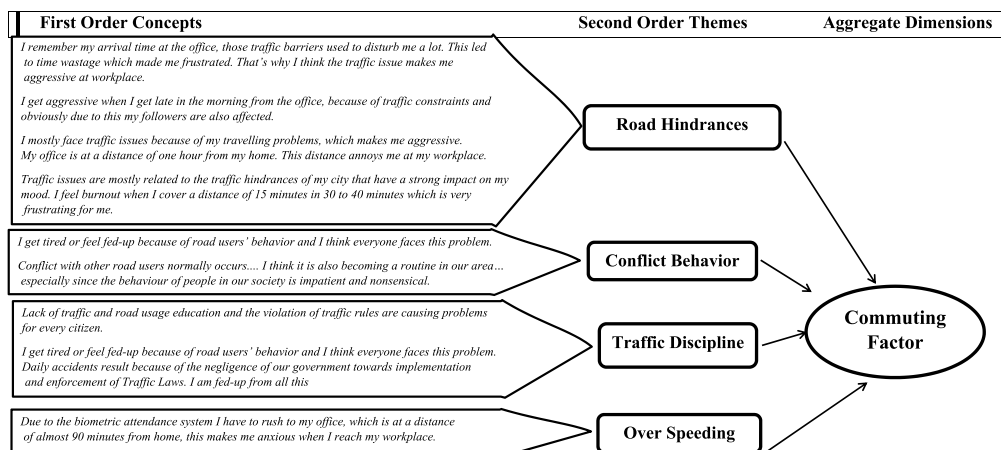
First Order Concepts

Second Order Themes

Aggregate Dimensions

I remember my arrival time at the office, those traffic barriers used to disturb me a lot. This led to time wastage which made me frustrated. That's why I think the traffic issue makes me aggressive at workplace.

I get aggressive when I get late in the morning from the office, because of traffic constraints and obviously due to this my followers are also affected.

I mostly face traffic issues because of my travelling problems, which makes me aggressive. My office is at a distance of one hour from my home. This distance annoys me at my workplace.

Traffic issues are mostly related to the traffic hindrances of my city that have a strong impact on my mood. I feel burnout when I cover a distance of 15 minutes in 30 to 40 minutes which is very frustrating for me.

Road Hindrances

I get tired or feel fed-up because of road users' behavior and I think everyone faces this problem.

Conflict with other road users normally occurs.... I think it is also becoming a routine in our area… especially since the behaviour of people in our society is impatient and nonsensical.

Conflict Behavior

Lack of traffic and road usage education and the violation of traffic rules are causing problems for every citizen.

I get tired or feel fed-up because of road users' behavior and I think everyone faces this problem. Daily accidents result because of the negligence of our government towards implementation and enforcement of Traffic Laws. I am fed-up from all this

Traffic Discipline

Commuting Factor

Due to the biometric attendance system I have to rush to my office, which is at a distance of almost 90 minutes from home, this makes me anxious when I reach my workplace.

Over Speeding